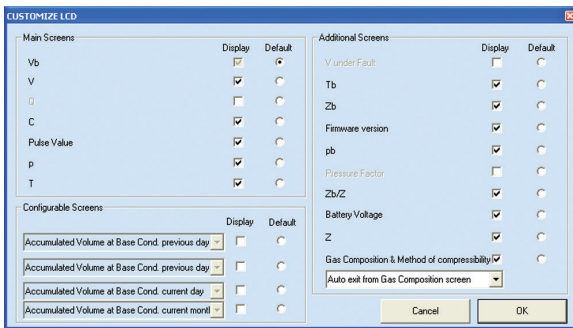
CUSTOMIZE LCD

Main Screens

Display Default

Vb

V

Q

C

Pulse Value

p

T

Configurable Screens

Display Default

Accumulated Volume at Base Cond. previous day

Accumulated Volume at Base Cond. previous day

Accumulated Volume at Base Cond. current day

Accumulated Volume at Base Cond. current montl

Additional Screens

Display Default

V under Fault

Tb

Zb

Firmware version

pb

Pressure Factor

Zb/Z

Battery Voltage

Z

Gas Composition & Method of compressibility

Auto exit from Gas Composition screen

Cancel

OK